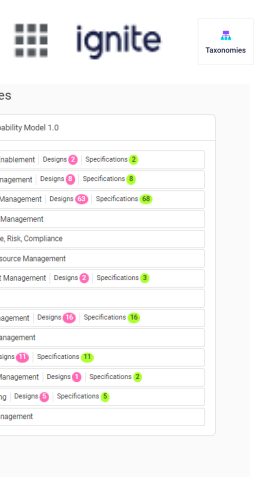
ignite

Taxonomies

es

pability Model 1.0

nablement | Designs 2 | Specifications 2

nagement | Designs 8 | Specifications 8

Management | Designs 68 | Specifications 68

Management

e, Risk, Compliance

source Management

t Management | Designs 2 | Specifications 3

agement | Designs 16 | Specifications 16

anagement

signs 11 | Specifications 11

Management | Designs 1 | Specifications 2

ng | Designs 5 | Specifications 5

nagement